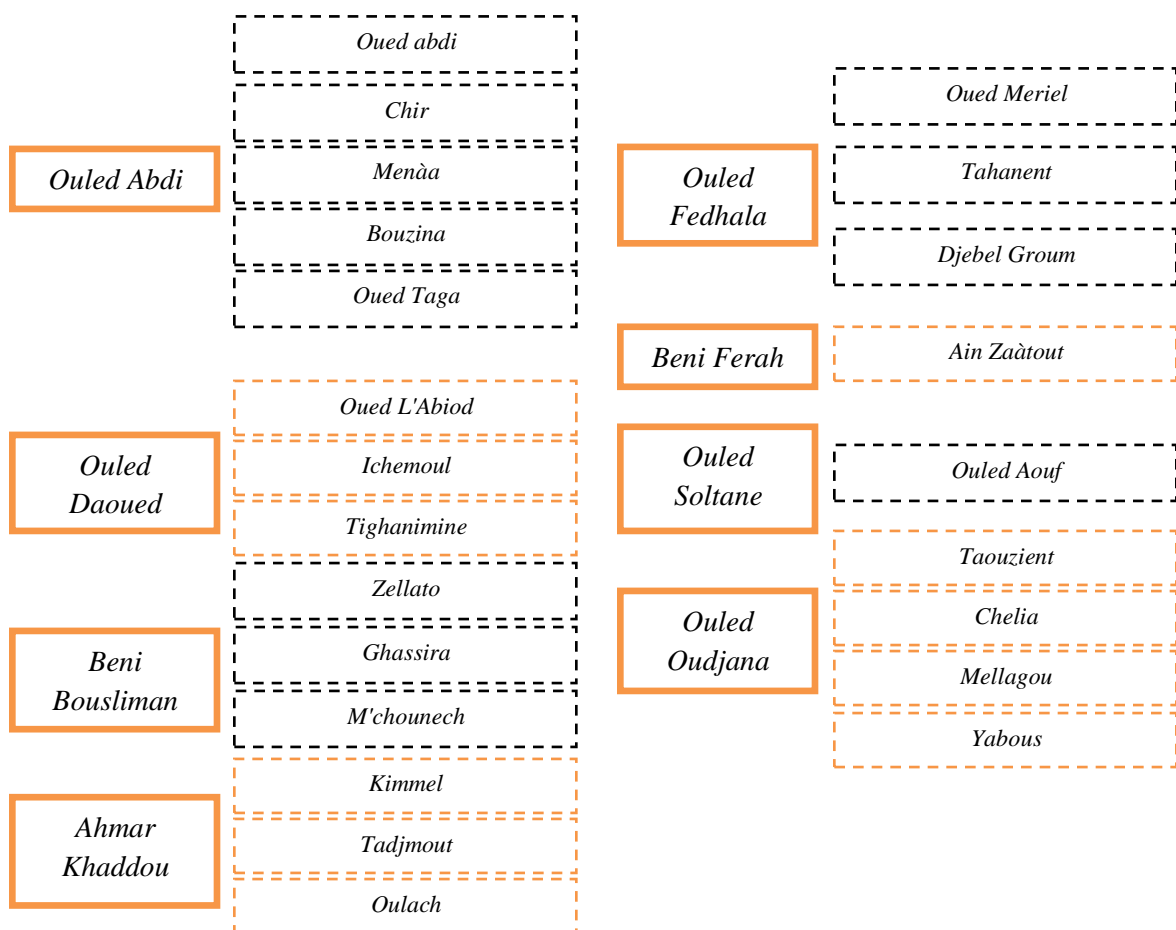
Ouled Abdi

Oued abdi

Chir

Menàa

Bouzina

Oued Taga

Ouled Daoued

Oued L'Abiod

Ichemoul

Tighanimine

Beni Bousliman

Zellato

Ghassira

M'chounech

Ahmar Khaddou

Kimmel

Tadjmout

Oulach

Ouled Fedhala

Oued Meriel

Tahanent

Djebel Groum

Beni Ferah

Ain Zaàtout

Ouled Soltane

Ouled Aouf

Ouled Oudjana

Taouzient

Chelia

Mellagou

Yabous